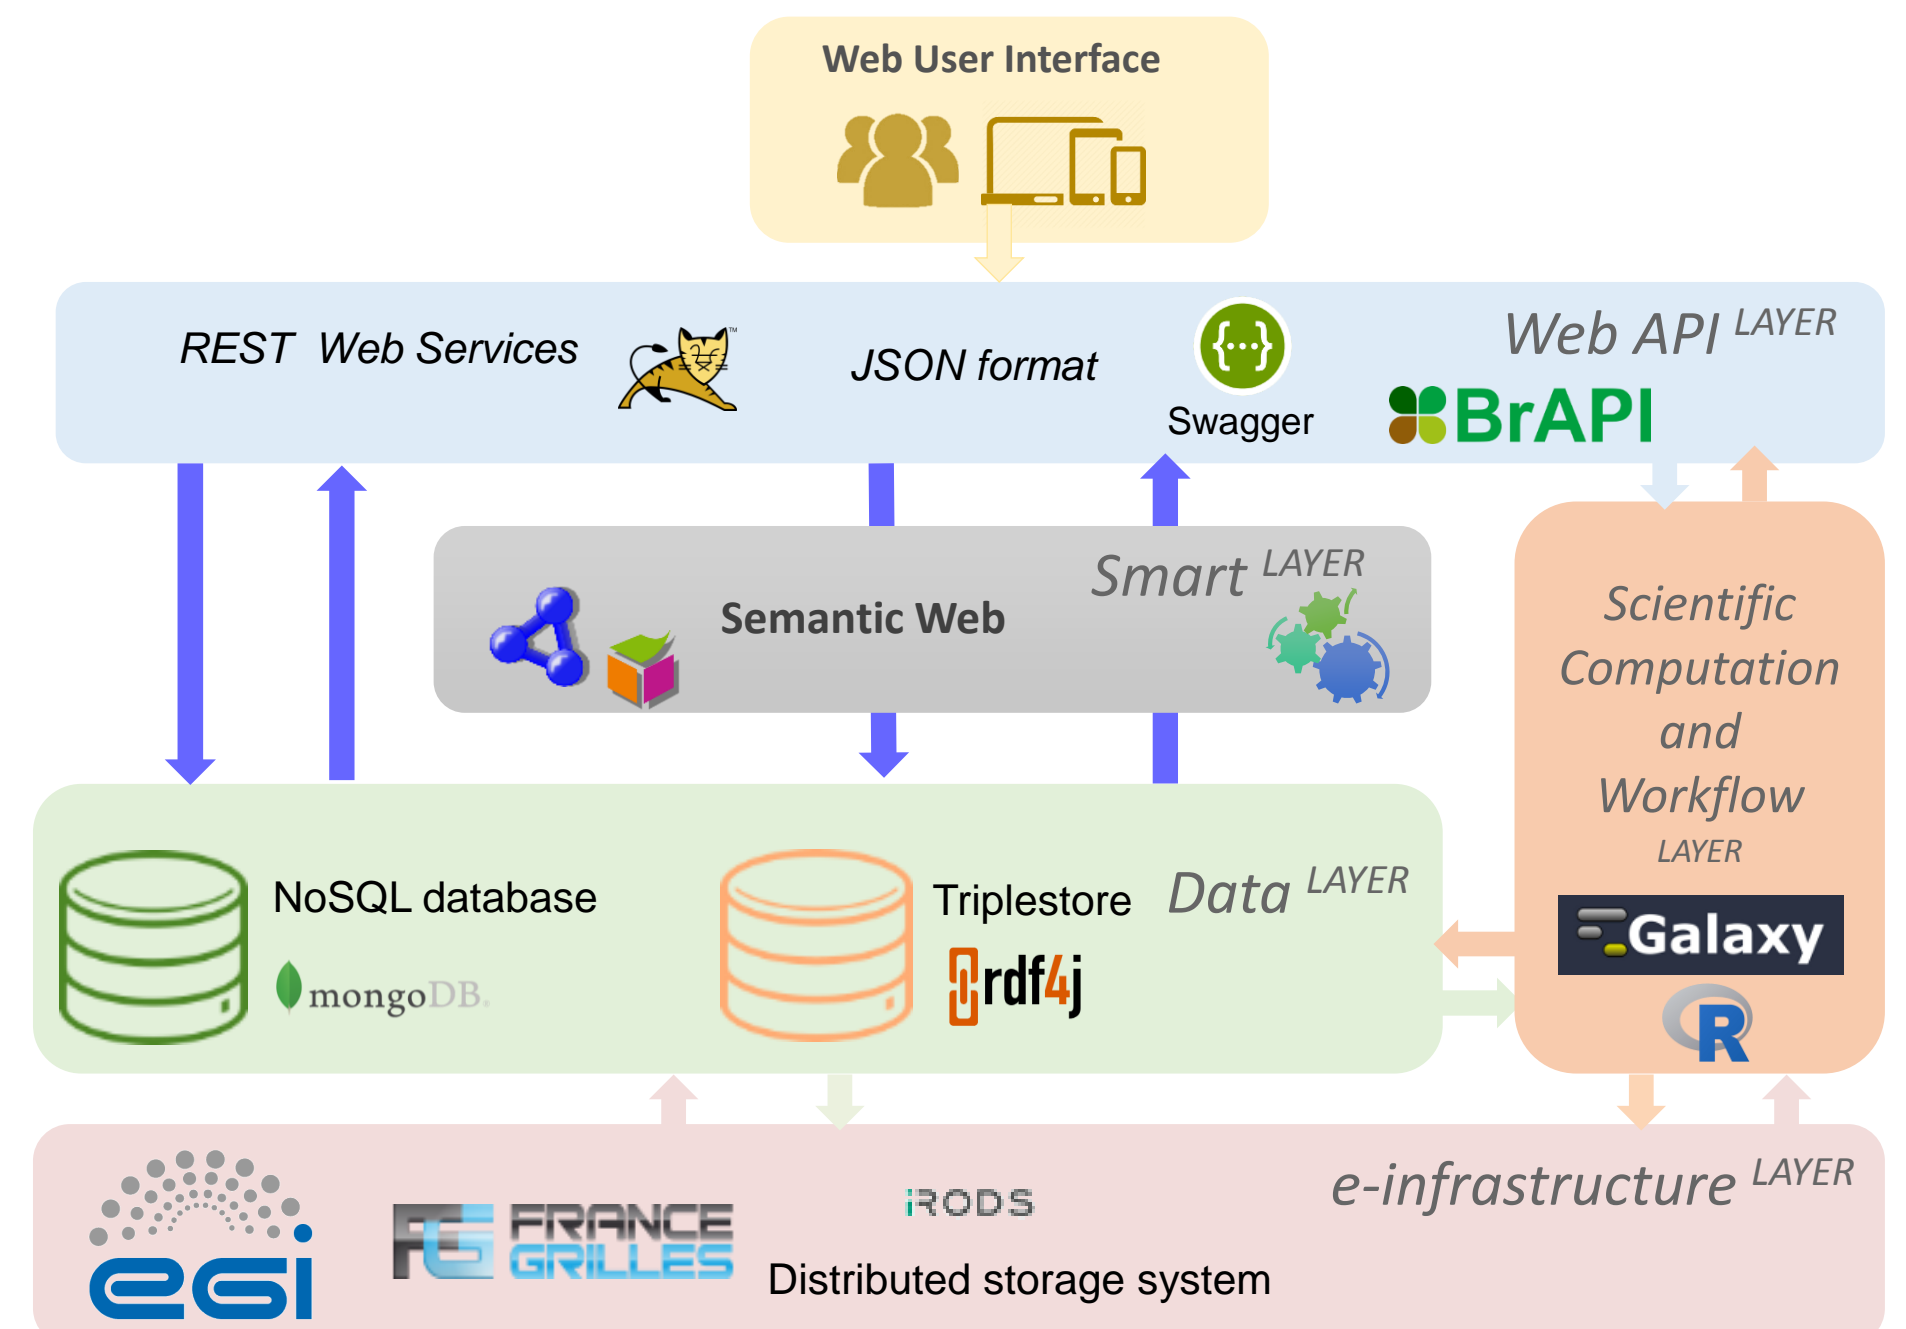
Web User Interface

REST Web Services

JSON format

Swagger

Web API LAYER

BrAPI

Smart LAYER

Semantic Web

Scientific Computation and Workflow LAYER

Galaxy

R

NoSQL database

mongoDB.

Triplestore

rdf4j

Data LAYER

e-infrastructure LAYER

egi

FG FRANCE GRILLES

iRODS

Distributed storage system